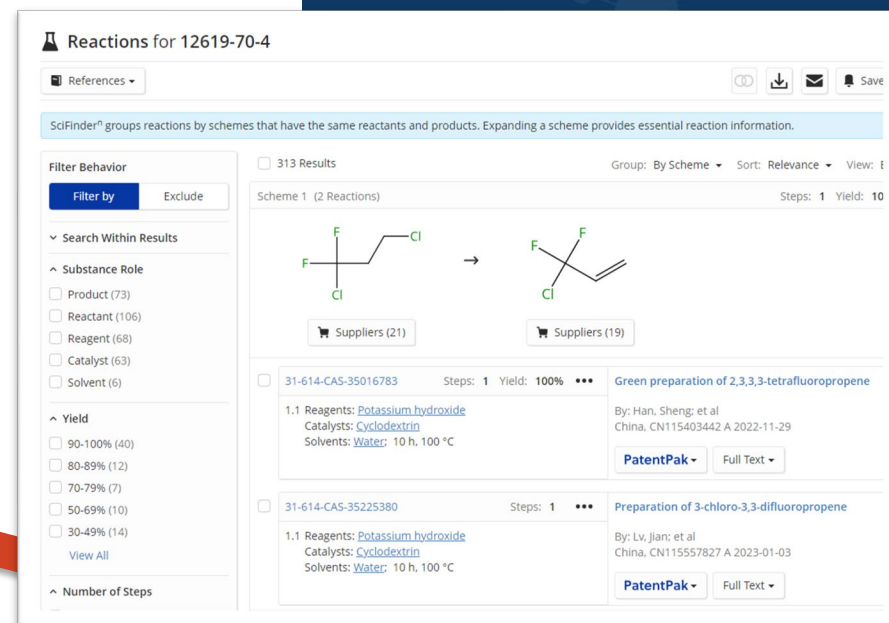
Reactions for 12619-70-4

References ▾

Save

SciFinder$^n$ groups reactions by schemes that have the same reactants and products. Expanding a scheme provides essential reaction information.

Filter Behavior

Filter by | Exclude

Search Within Results

Substance Role

Product (73)
Reactant (106)
Reagent (68)
Catalyst (63)
Solvent (6)

Yield

90-100% (40)
80-89% (12)
70-79% (7)
50-69% (10)
30-49% (14)
View All

Number of Steps

313 Results

Group: By Scheme ▾ Sort: Relevance ▾ View: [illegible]

Scheme 1 (2 Reactions)

Steps: 1 Yield: 10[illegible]

F F Cl Cl

F F Cl

Suppliers (21)

Suppliers (19)

31-614-CAS-35016783 Steps: 1 Yield: 100% •••

1.1 Reagents: Potassium hydroxide
Catalysts: Cyclodextrin
Solvents: Water; 10 h, 100 °C

Green preparation of 2,3,3,3-tetrafluoropropene

By: Han, Sheng; et al
China, CN115403442 A 2022-11-29

PatentPak ▾ Full Text ▾

31-614-CAS-35225380 Steps: 1 •••

1.1 Reagents: Potassium hydroxide
Catalysts: Cyclodextrin
Solvents: Water; 10 h, 100 °C

Preparation of 3-chloro-3,3-difluoropropene

By: Lv, Jian; et al
China, CN115557827 A 2023-01-03

PatentPak ▾ Full Text ▾